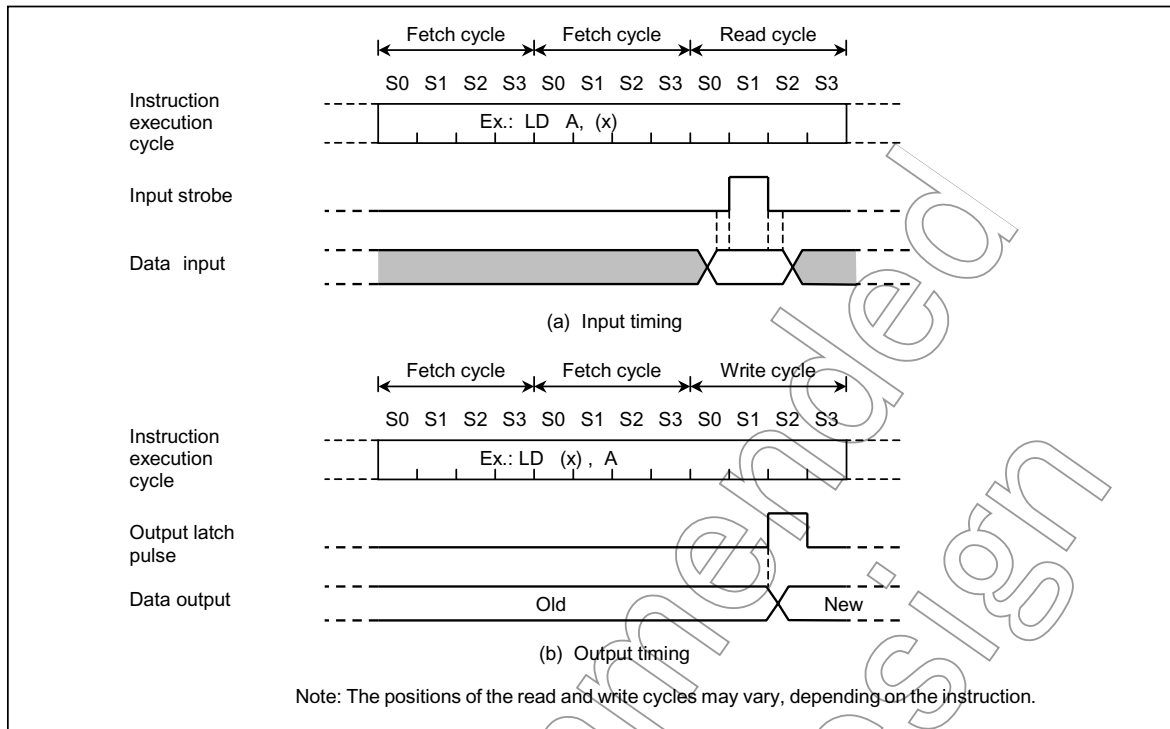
Fetch cycle Fetch cycle Read cycle

S0 S1 S2 S3 S0 S1 S2 S3 S0 S1 S2 S3

Instruction execution cycle

Ex.: LD A, (x)

Input strobe

Data input

(a) Input timing

Fetch cycle Fetch cycle Write cycle

S0 S1 S2 S3 S0 S1 S2 S3 S0 S1 S2 S3

Instruction execution cycle

Ex.: LD (x) , A

Output latch pulse

Data output

Old

New

(b) Output timing

Note: The positions of the read and write cycles may vary, depending on the instruction.

Not Recommended for New Design